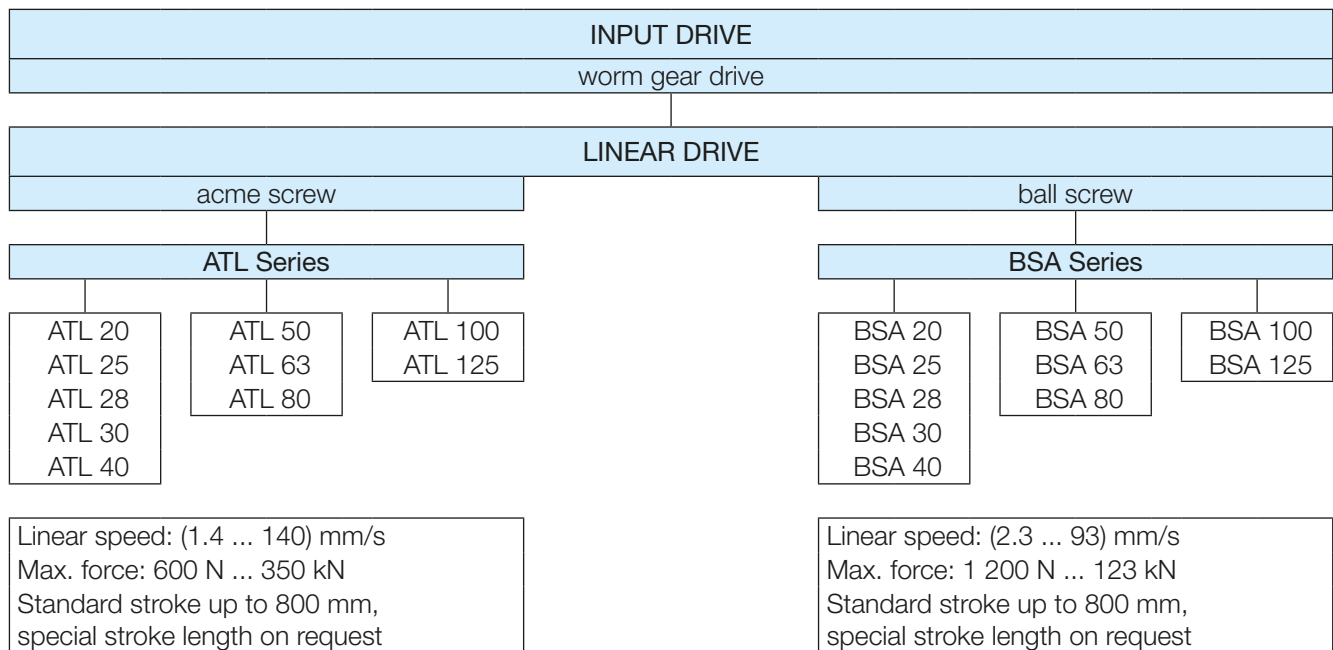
INPUT DRIVE
worm gear drive

LINEAR DRIVE
acme screw
ball screw

ATL Series

ATL 20
ATL 25
ATL 28
ATL 30
ATL 40

ATL 50
ATL 63
ATL 80

ATL 100
ATL 125

Linear speed: (1.4 ... 140) mm/s
Max. force: 600 N ... 350 kN
Standard stroke up to 800 mm, special stroke length on request

BSA Series

BSA 20
BSA 25
BSA 28
BSA 30
BSA 40

BSA 50
BSA 63
BSA 80

BSA 100
BSA 125

Linear speed: (2.3 ... 93) mm/s
Max. force: 1 200 N ... 123 kN
Standard stroke up to 800 mm, special stroke length on request